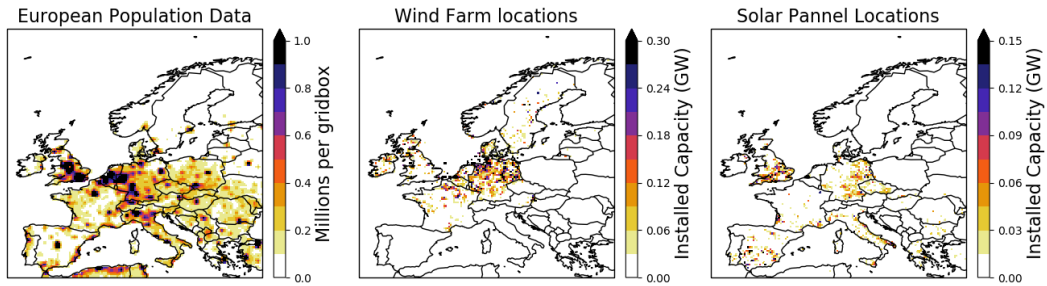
European Population Data

1.0
0.8
0.6
0.4
0.2
0.0
Millions per gridbox

Wind Farm locations

0.30
0.24
0.18
0.12
0.06
0.00
Installed Capacity (GW)

Solar Pannel Locations

0.15
0.12
0.09
0.06
0.03
0.00
Installed Capacity (GW)